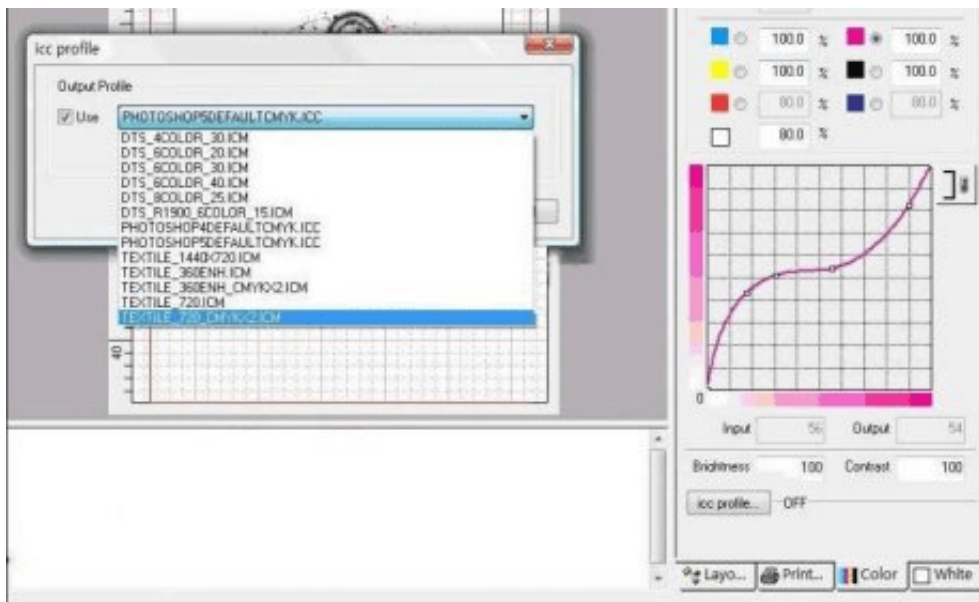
icc profile

Output Profile

Use PHOTOSHOP5DEFAULTCMYK.ICC

DTS_4COLOR_30.ICM
DTS_6COLOR_20.ICM
DTS_6COLOR_30.ICM
DTS_6COLOR_40.ICM
DTS_8COLOR_25.ICM
DTS_R1900_6COLOR_15.ICM
PHOTOSHOP4DEFAULTCMYK.ICC
PHOTOSHOP5DEFAULTCMYK.ICC
TEXTILE_1440X720.ICM
TEXTILE_360ENH.ICM
TEXTILE_360ENH_CMYKX2.ICM
TEXTILE_720.ICM
TEXTILE_720_CMYKX2.ICM

40

100.0 %
100.0 %
100.0 %
100.0 %
80.0 %
80.0 %
80.0 %

0

Input 56
Output 54

Brightness 100
Contrast 100

icc profile... OFF

Layo... Print... Color White